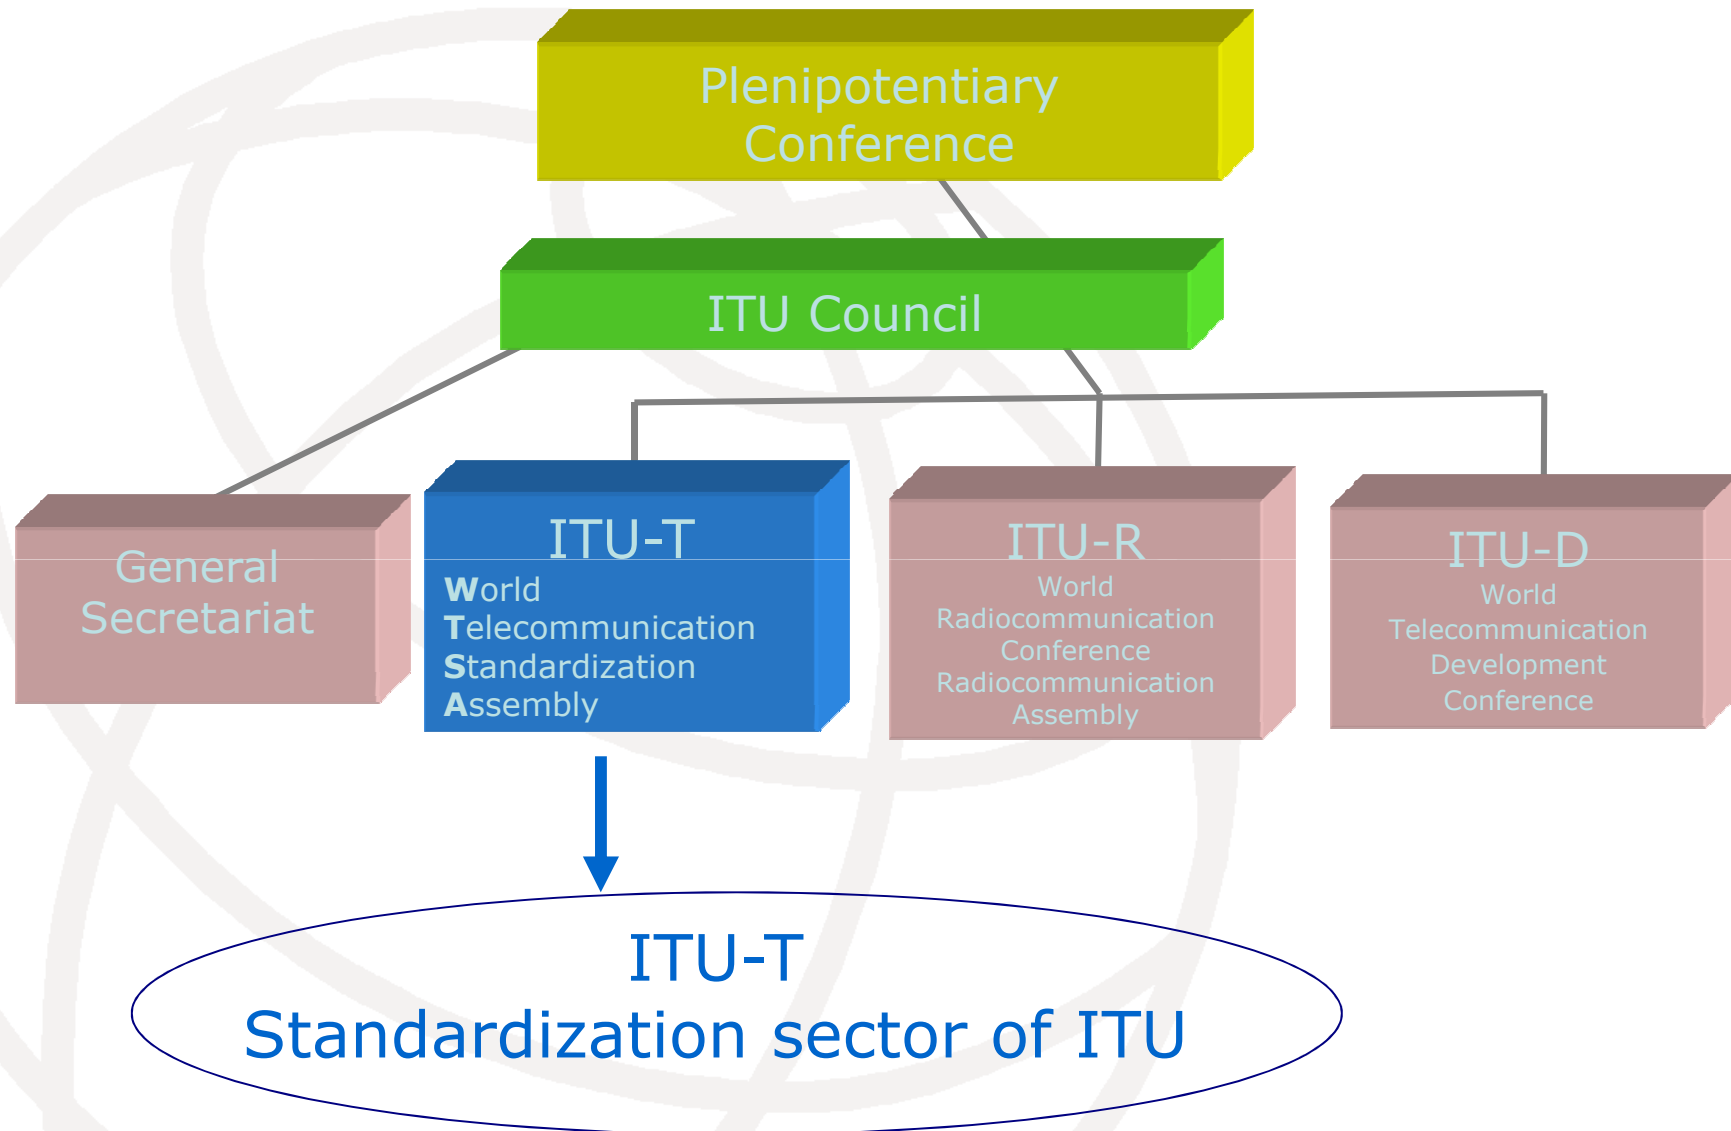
Plenipotentiary Conference

ITU Council

General Secretariat

ITU-T
World Telecommunication Standardization Assembly

ITU-R
World Radiocommunication Conference
Radiocommunication Assembly

ITU-D
World Telecommunication Development Conference

ITU-T
Standardization sector of ITU